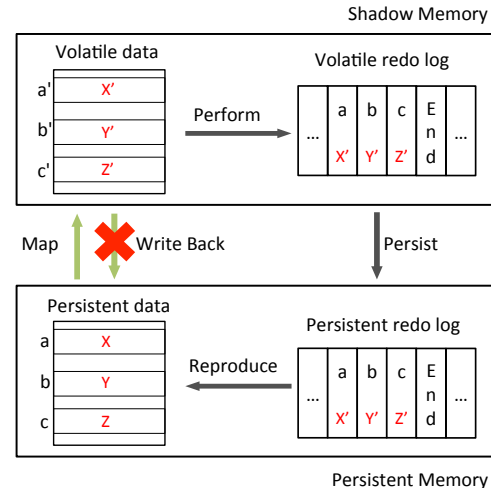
Shadow Memory

Volatile data

a' X'
b' Y'
c' Z'

Perform

Volatile redo log

| ... | a X' | b Y' | c Z' | End | ... |
|---|---|---|---|---|---|

Map

Write Back

Persist

Persistent data

a X
b Y
c Z

Reproduce

Persistent redo log

| ... | a X' | b Y' | c Z' | End | ... |
|---|---|---|---|---|---|

Persistent Memory